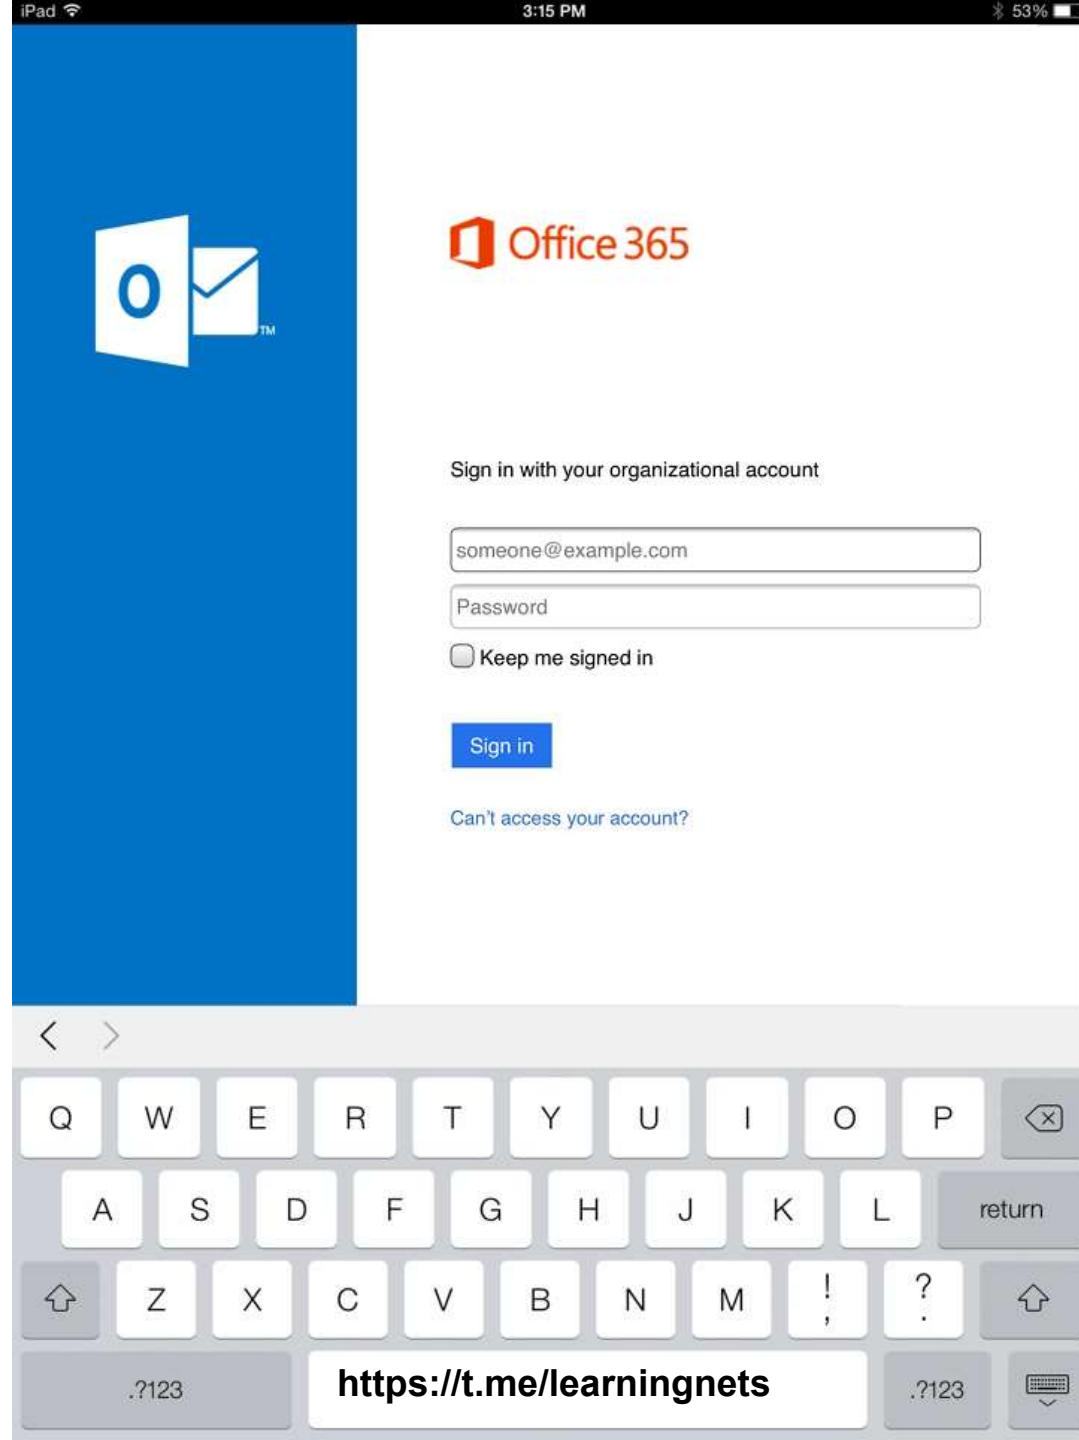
iPad 3:15 PM 53%

O TM

Office 365

Sign in with your organizational account

someone@example.com

Password

Keep me signed in

Sign in

Can't access your account?

Q W E R T Y U I O P

A S D F G H J K L return

Z X C V B N M ! , ? .

.?123 https://t.me/learningnets .?123